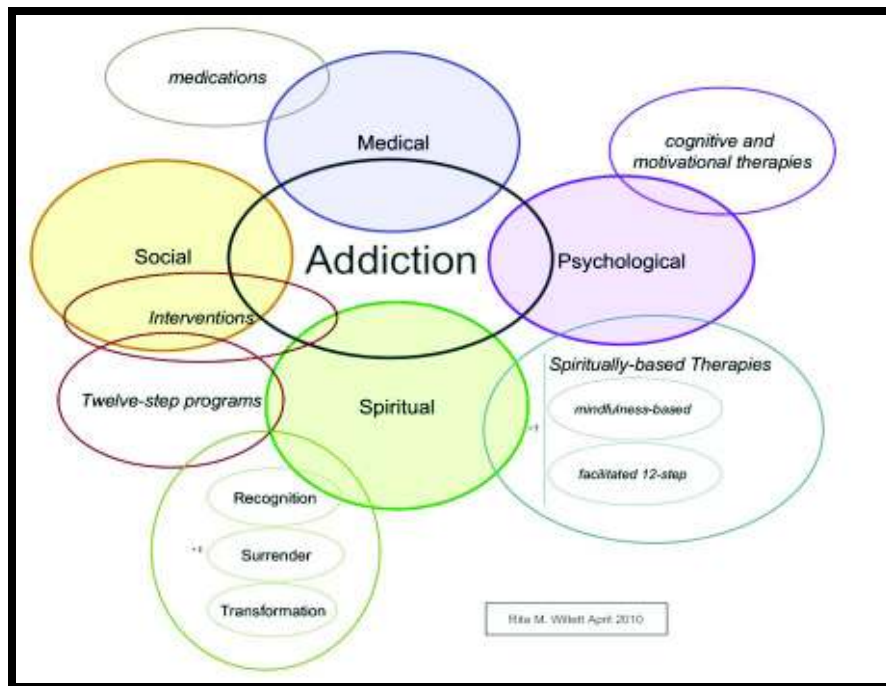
medications

Medical

cognitive and motivational therapies

Social

Addiction

Psychological

Interventions

Twelve-step programs

Spiritual

Spiritually-based Therapies

mindfulness-based

facilitated 12-step

Recognition

Surrender

Transformation

Rita M. Willett April 2010